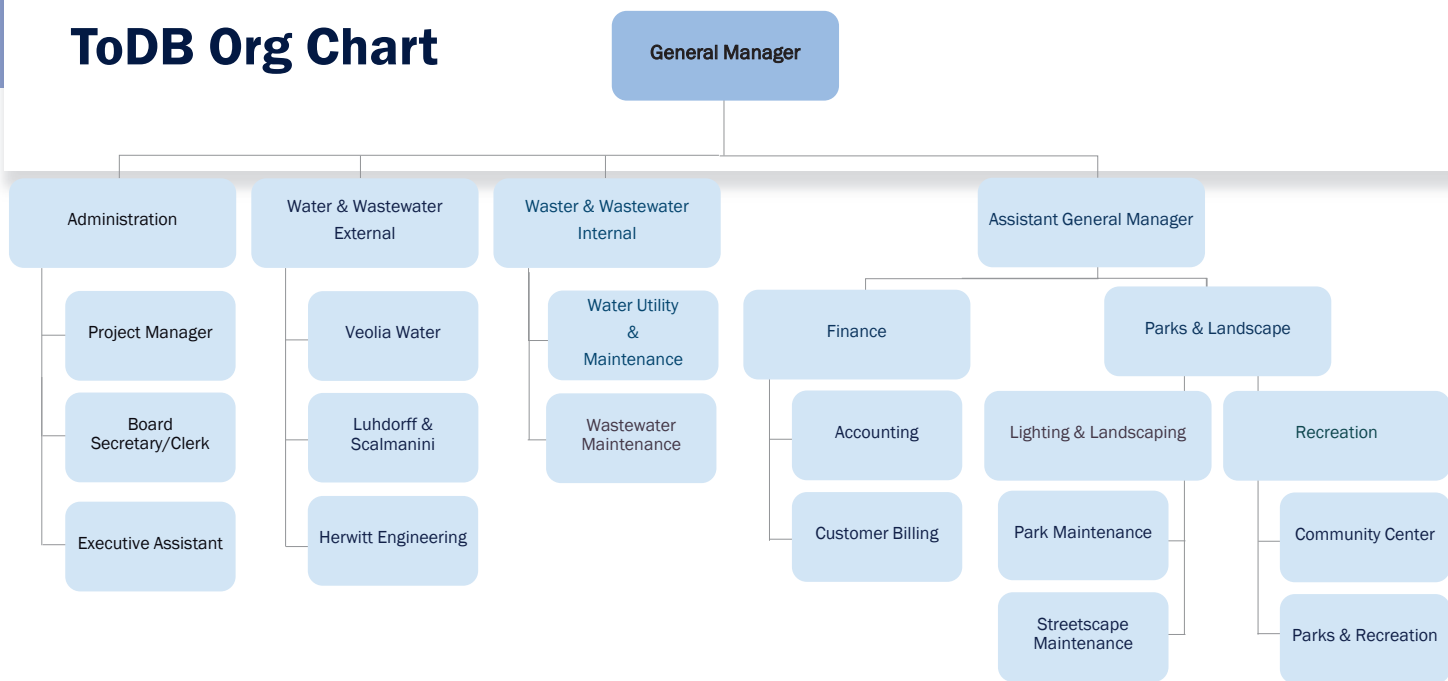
ToDB Org Chart

General Manager

Administration

Project Manager

Board Secretary/Clerk

Executive Assistant

Water & Wastewater External

Veolia Water

Luhdorff & Scalmanini

Herwitt Engineering

Waster & Wastewater Internal

Water Utility & Maintenance

Wastewater Maintenance

Assistant General Manager

Finance

Accounting

Customer Billing

Parks & Landscape

Lighting & Landscaping

Park Maintenance

Streetscape Maintenance

Recreation

Community Center

Parks & Recreation